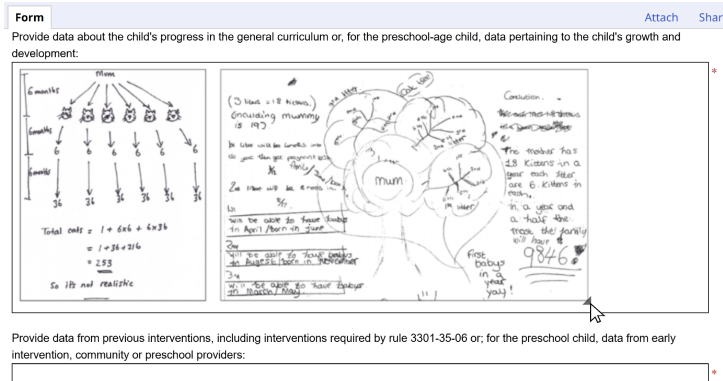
Form

Attach Shar

Provide data about the child's progress in the general curriculum or, for the preschool-age child, data pertaining to the child's growth and development:

Mum

6 months

6 months

6 months

6 6 6 6 6

36 36 36 36 36

Total cats = $1 + 6 \times 6 + 6 \times 36$

$= 1 + 36 + 216$

$= 253$

So it's not realistic

(3 litters = 18 kittens)

(including mummy is 19)

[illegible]

2nd litter will be 6 more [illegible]

1st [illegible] will be able to have babies in April/born in June

2nd will be able to have babies in August/born in November

3rd will be able to have babies in March/May

mum

Conclusion.

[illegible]

The mother has 18 kittens in a year each litter are 6 kittens in each.

in a year and a half the tree the family will have 9846

First babys in a year yay!

*

Provide data from previous interventions, including interventions required by rule 3301-35-06 or; for the preschool child, data from early intervention, community or preschool providers:

*